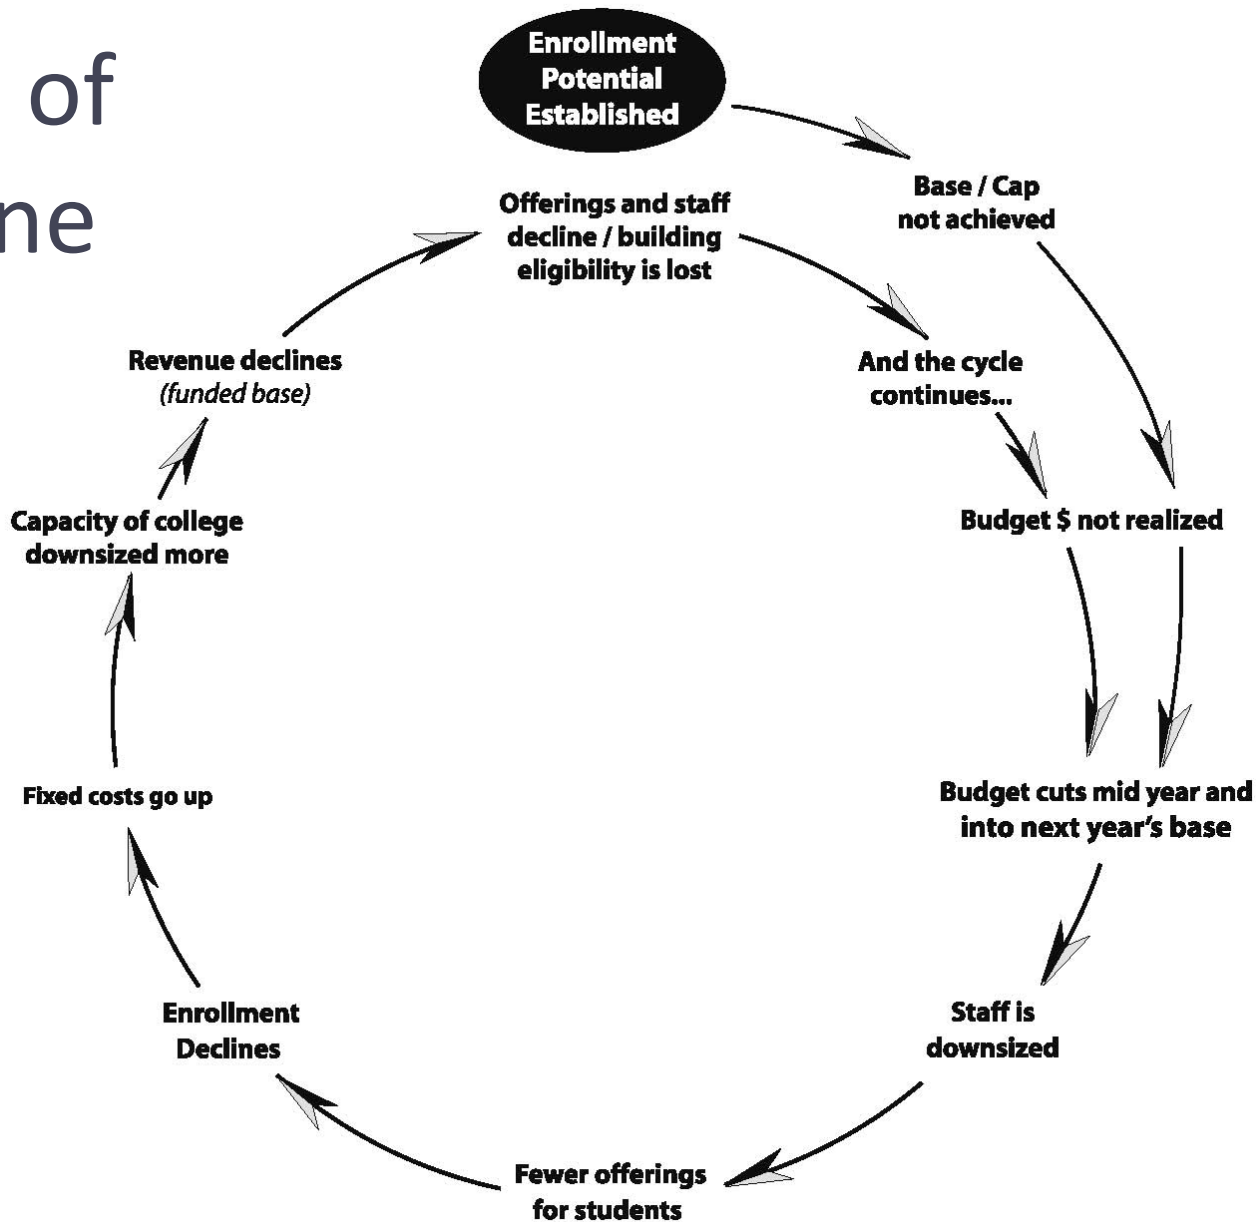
of
ne

Enrollment Potential Established

Base / Cap not achieved

Offerings and staff decline / building eligibility is lost

And the cycle continues...

Revenue declines
(funded base)

Budget $ not realized

Capacity of college downsized more

Budget cuts mid year and into next year's base

Fixed costs go up

Staff is downsized

Enrollment Declines

Fewer offerings for students